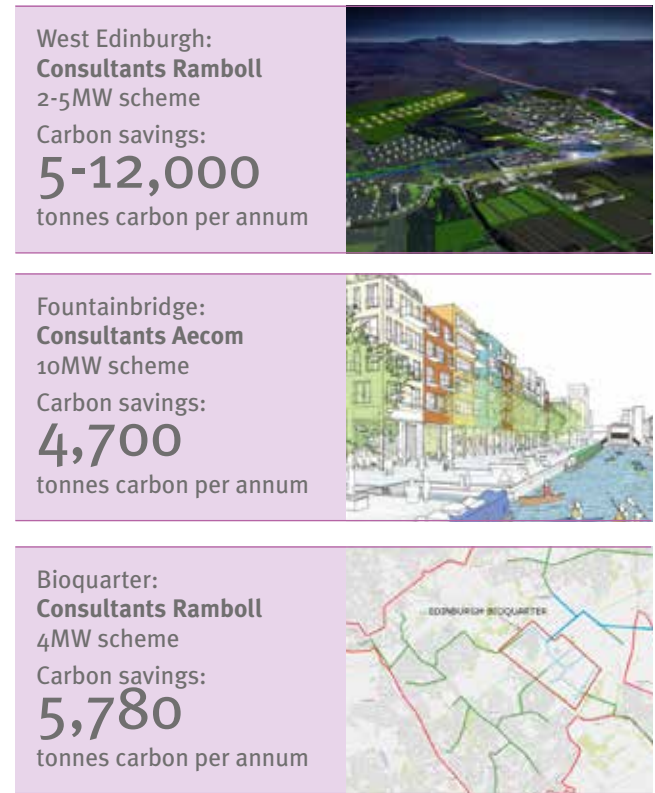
West Edinburgh:
**Consultants Ramboll**
2-5MW scheme
Carbon savings:
5-12,000
tonnes carbon per annum

Fountainbridge:
**Consultants Aecom**
10MW scheme
Carbon savings:
4,700
tonnes carbon per annum

Bioquarter:
**Consultants Ramboll**
4MW scheme
Carbon savings:
5,780
tonnes carbon per annum

EDINBURGH BIOQUARTER